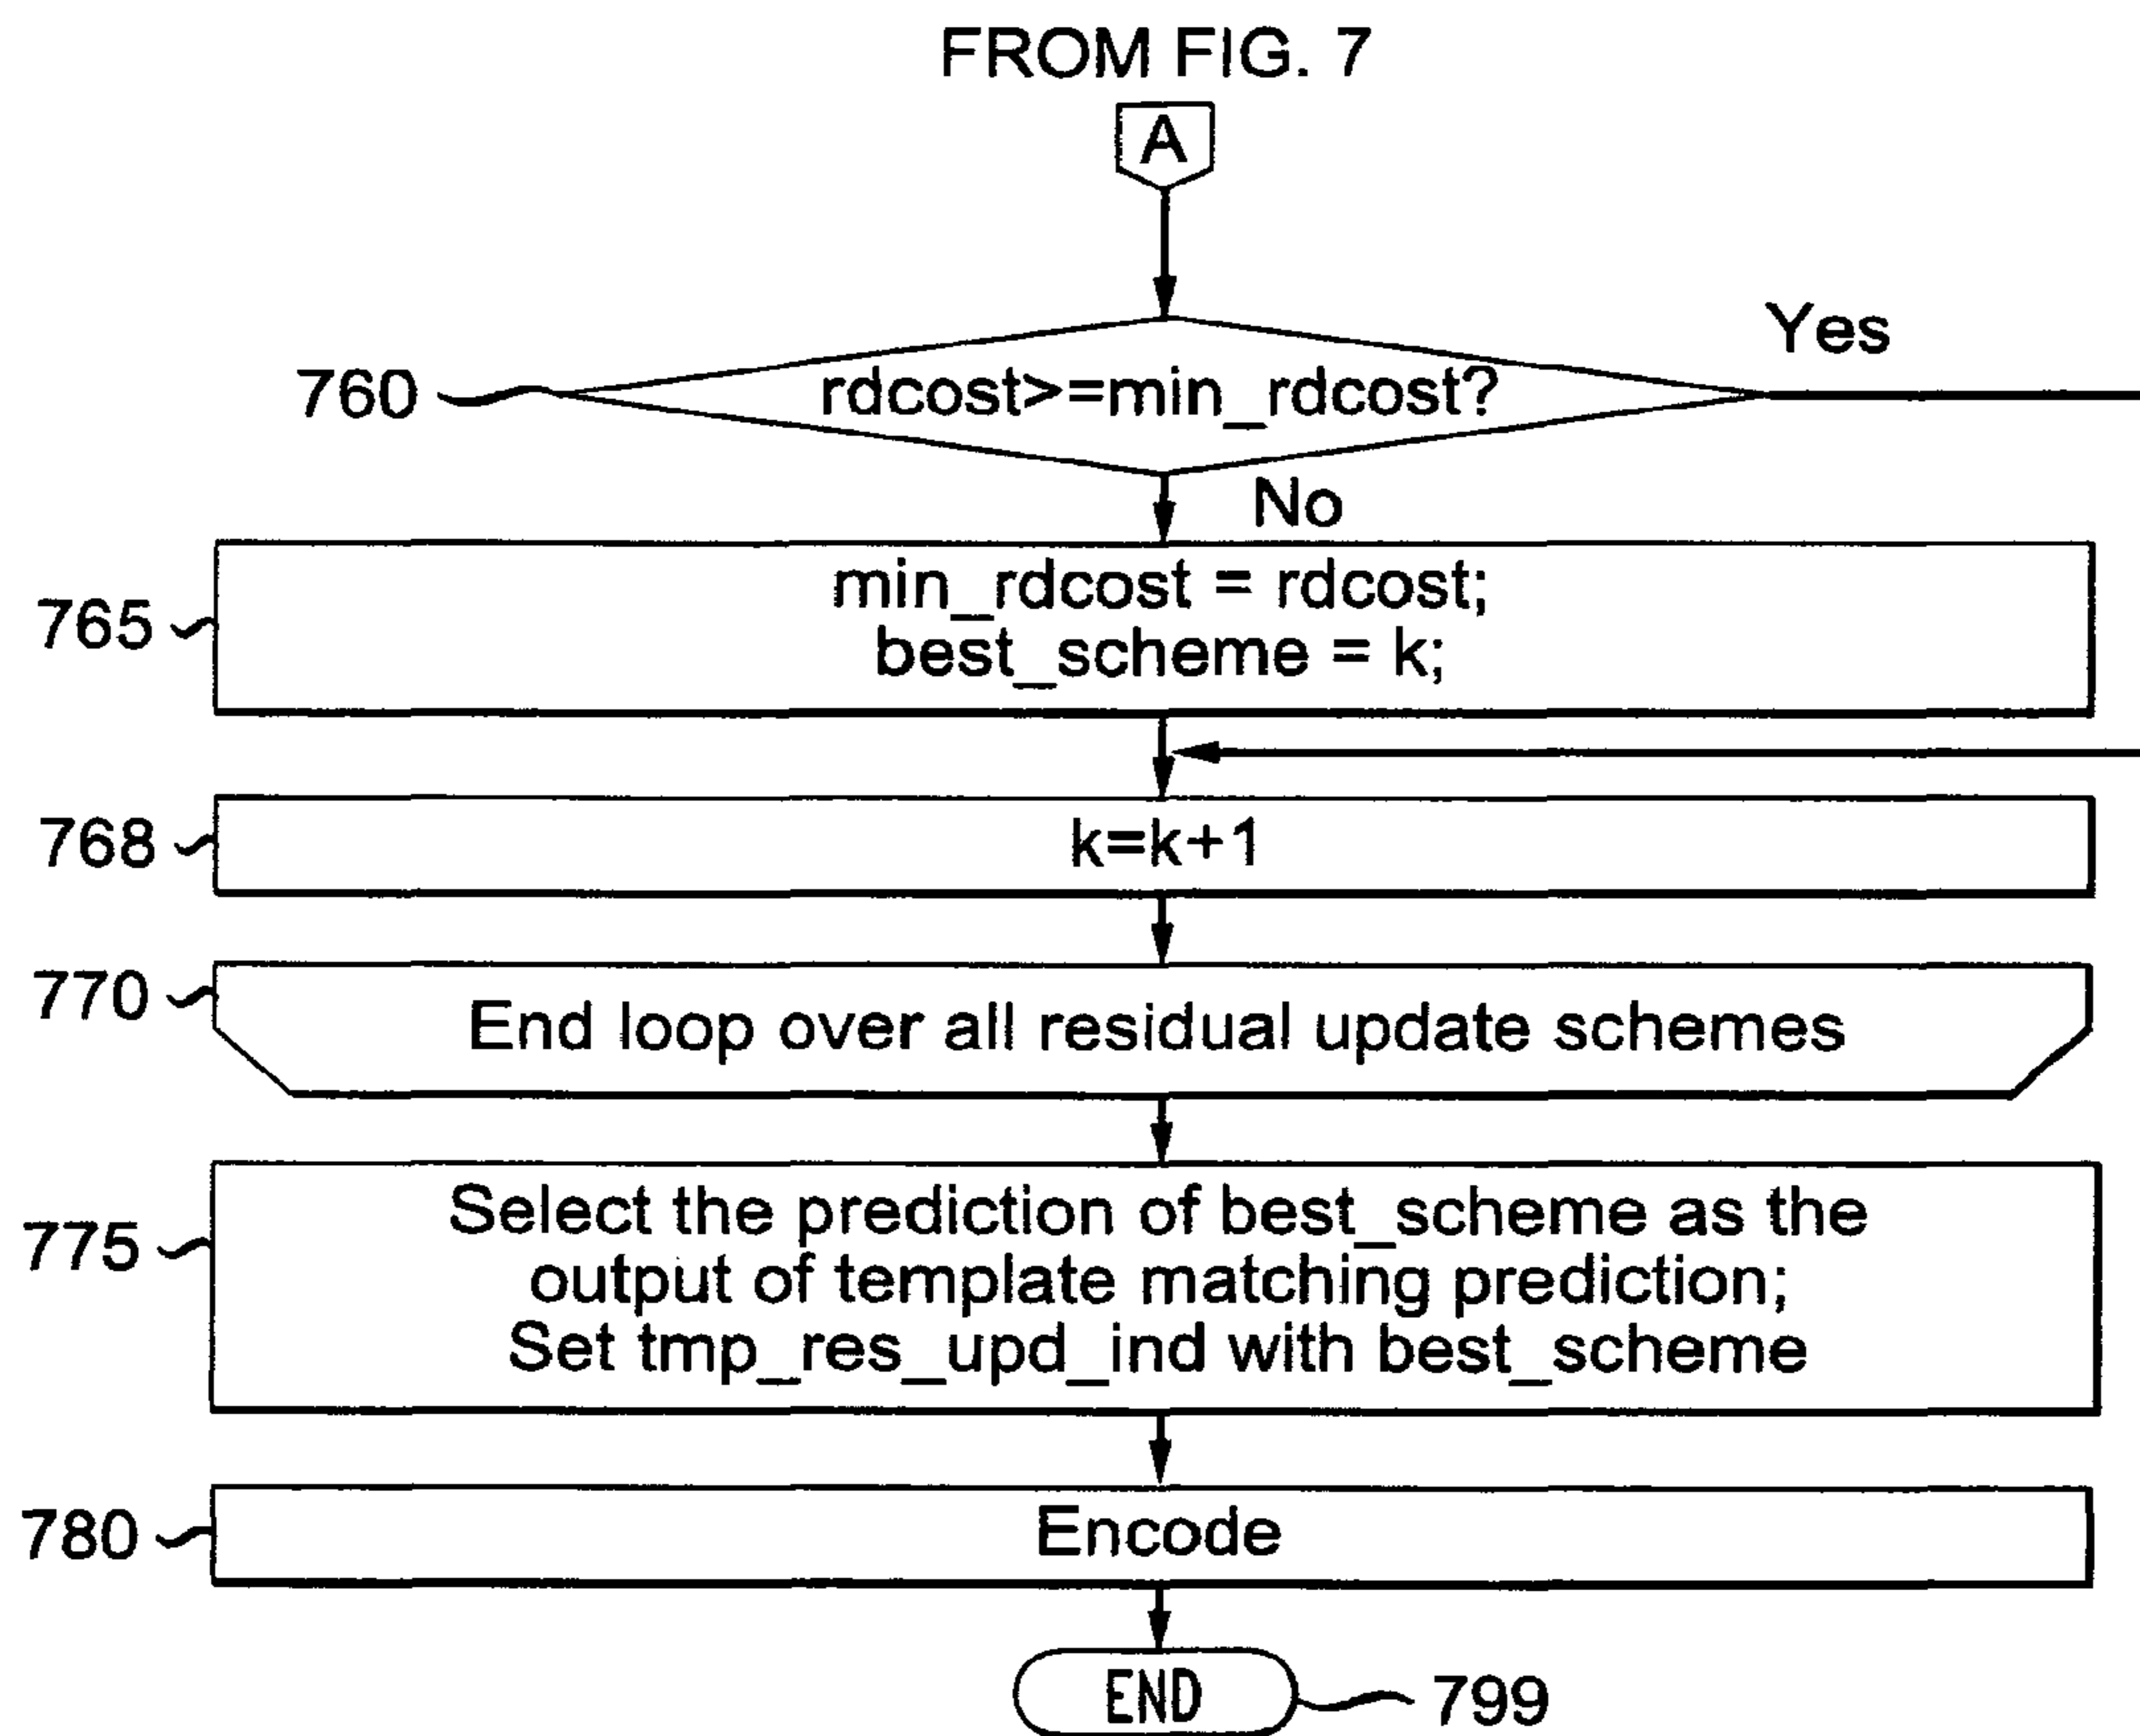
FROM FIG. 7

A

Yes

760

rdcost>=min_rdcost?

No

765

min_rdcost = rdcost;
best_scheme = k;

768

k=k+1

770

End loop over all residual update schemes

775

Select the prediction of best_scheme as the output of template matching prediction;
Set tmp_res_upd_ind with best_scheme

780

Encode

END

799